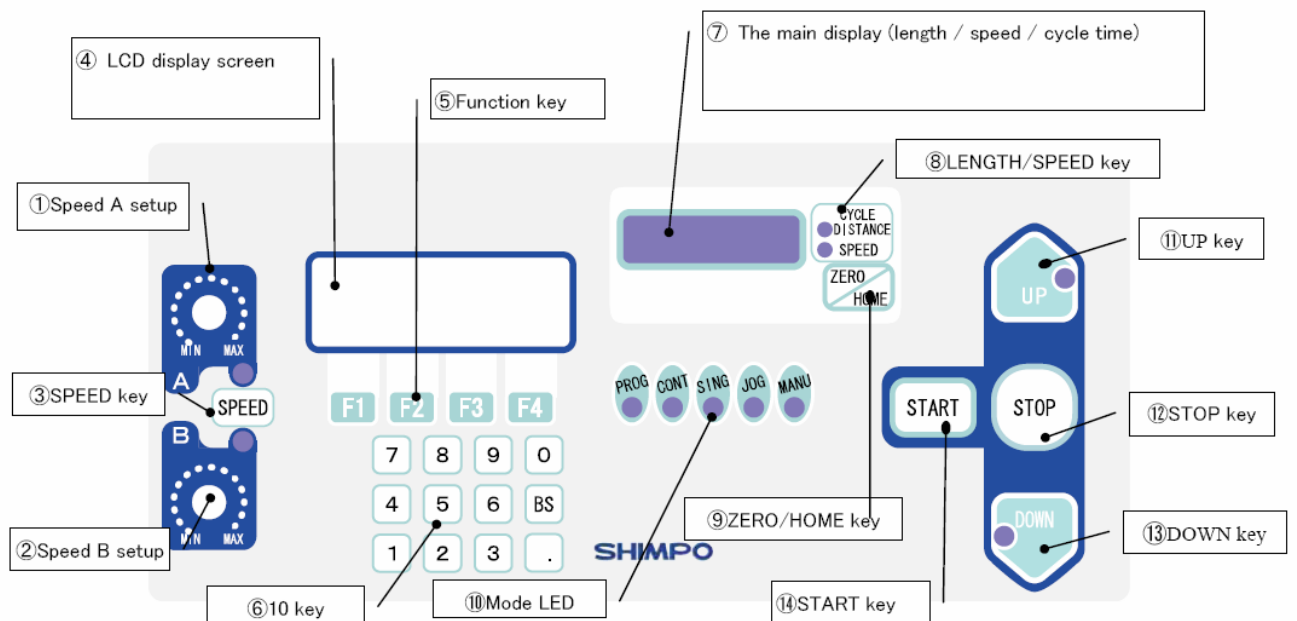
④ LCD display screen

⑤Function key

⑦ The main display (length / speed / cycle time)

⑧LENGTH/SPEED key

①Speed A setup

CYCLE
DISTANCE
SPEED

ZERO
HOME

⑪UP key

UP

MIN MAX

A

③SPEED key

SPEED

F1 F2 F3 F4

PROG CONT SING JOG MANU

START

STOP

⑫STOP key

B

7 8 9 0

4 5 6 BS

1 2 3 .

MIN MAX

②Speed B setup

SHIMPO

⑨ZERO/HOME key

DOWN

⑬DOWN key

⑥10 key

⑩Mode LED

⑭START key